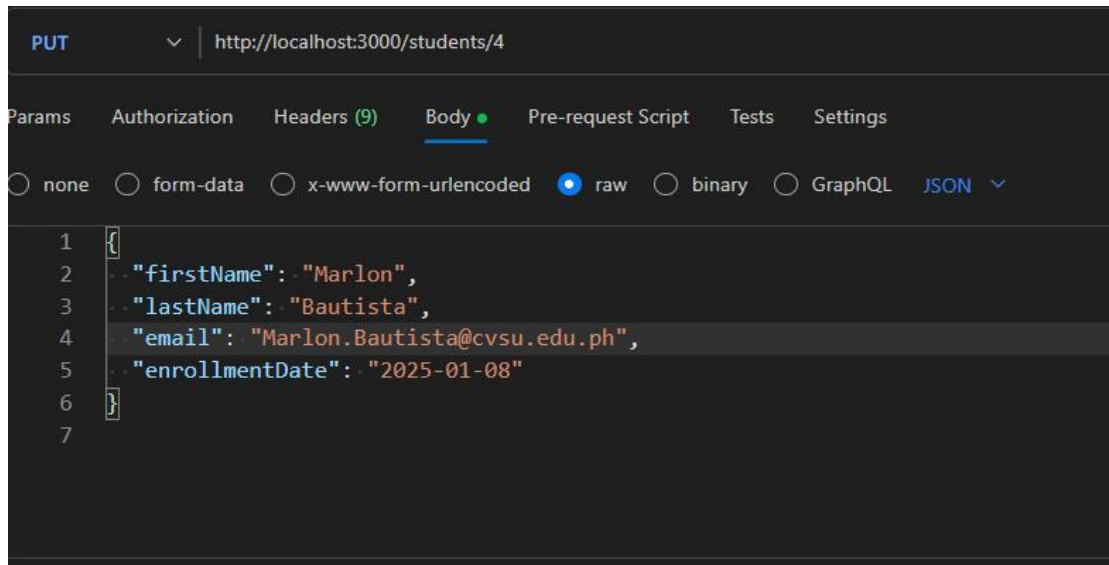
PUT http://localhost:3000/students/4

Params Authorization Headers (9) Body Pre-request Script Tests Settings

none form-data x-www-form-urlencoded raw binary GraphQL JSON

1 {
2 "firstName": "Marlon",
3 "lastName": "Bautista",
4 "email": "Marlon.Bautista@cvsu.edu.ph",
5 "enrollmentDate": "2025-01-08"
6 }
7